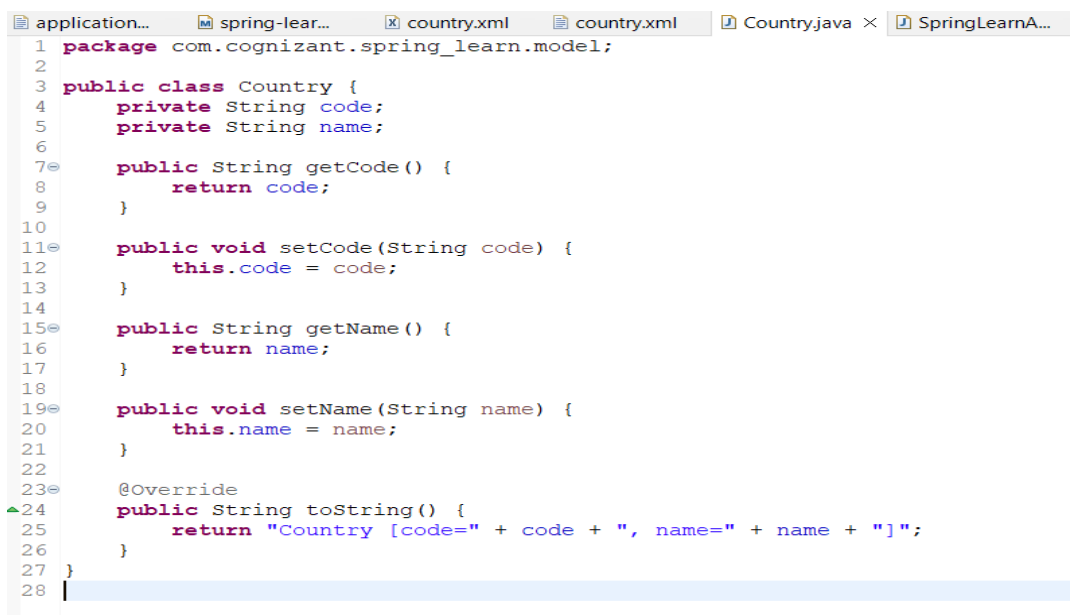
application... spring-lear... country.xml country.xml Country.java × SpringLearnA...

1 package com.cognizant.spring_learn.model;
2
3 public class Country {
4 private String code;
5 private String name;
6
7 public String getCode() {
8 return code;
9 }
10
11 public void setCode(String code) {
12 this.code = code;
13 }
14
15 public String getName() {
16 return name;
17 }
18
19 public void setName(String name) {
20 this.name = name;
21 }
22
23 @Override
24 public String toString() {
25 return "Country [code=" + code + ", name=" + name + "]";
26 }
27 }
28